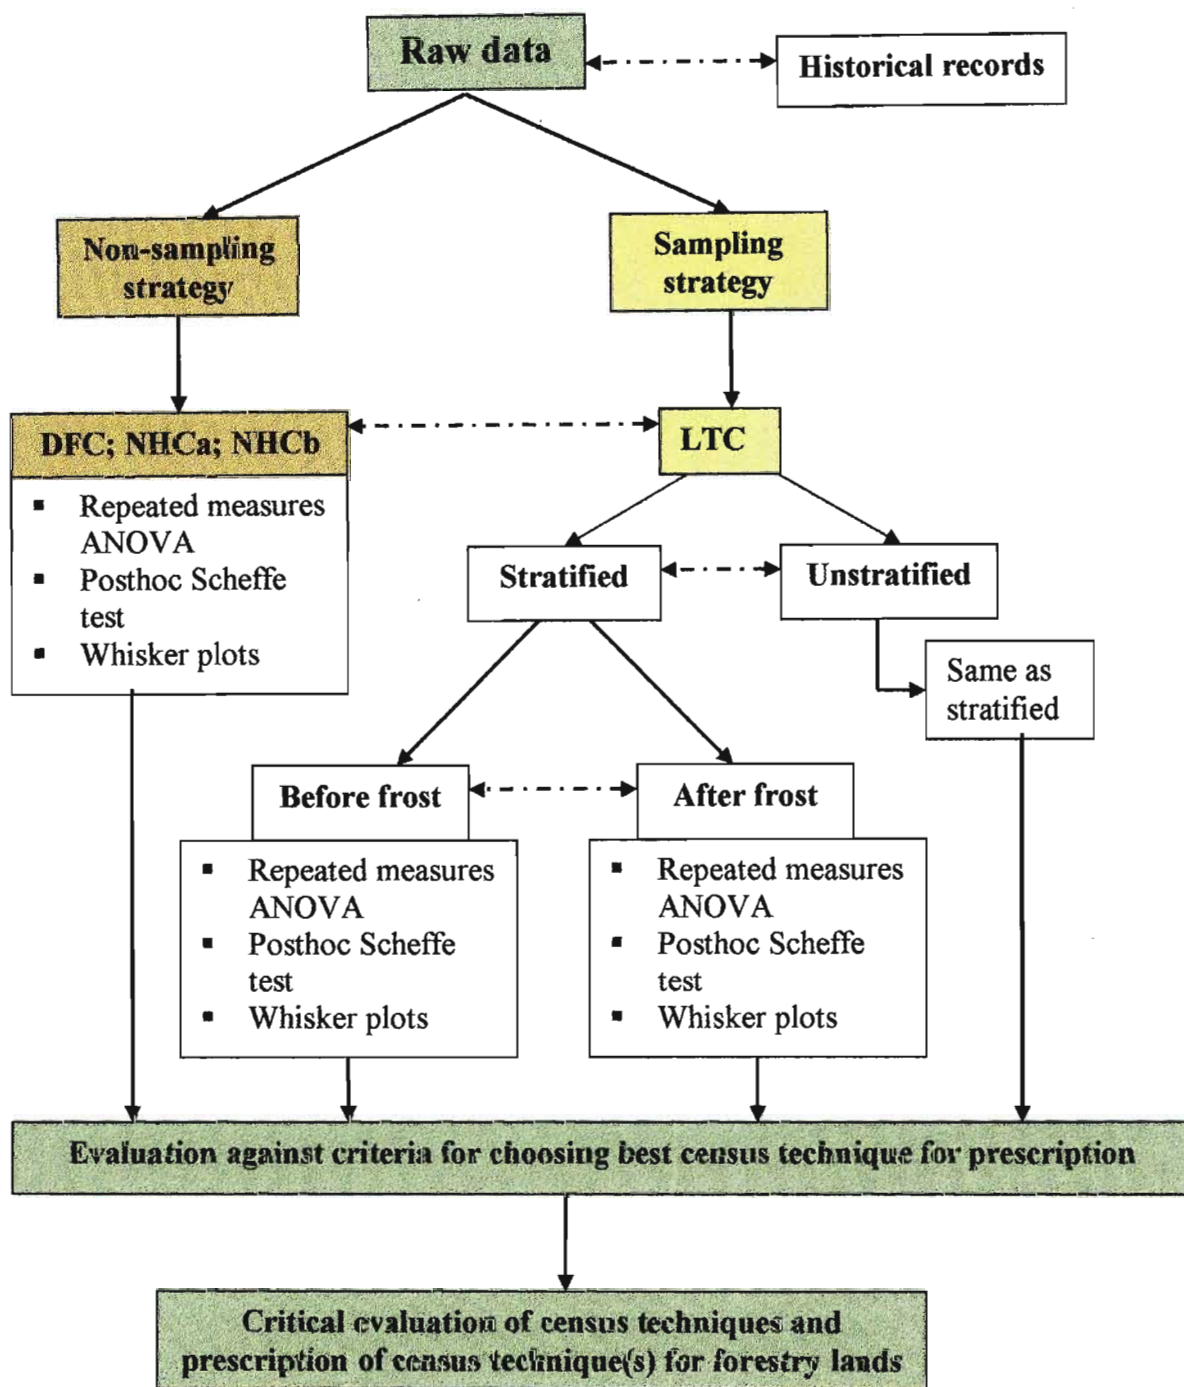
Raw data

Historical records

Non-sampling strategy

Sampling strategy

DFC; NHCa; NHCb

- Repeated measures ANOVA
- Posthoc Scheffe test
- Whisker plots

LTC

Stratified

Unstratified

Same as stratified

Before frost

- Repeated measures ANOVA
- Posthoc Scheffe test
- Whisker plots

After frost

- Repeated measures ANOVA
- Posthoc Scheffe test
- Whisker plots

Evaluation against criteria for choosing best census technique for prescription

Critical evaluation of census techniques and prescription of census technique(s) for forestry lands